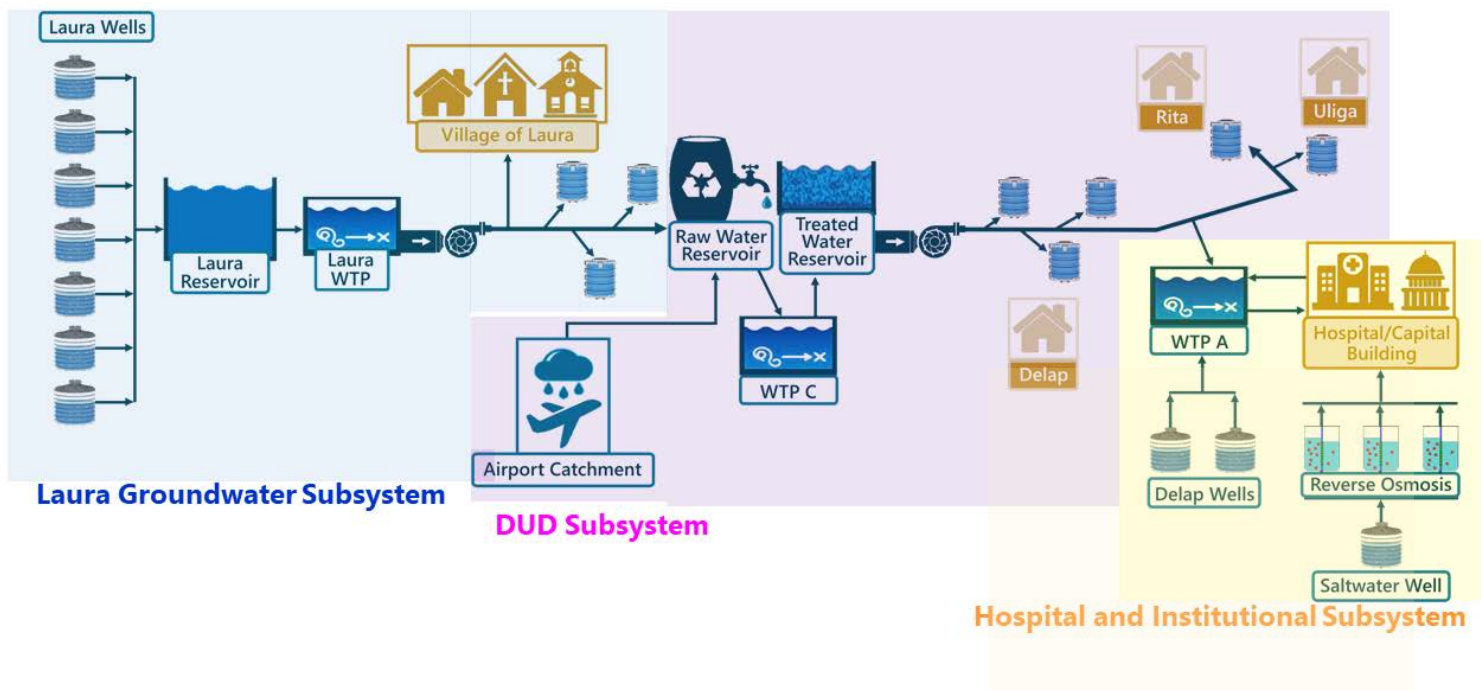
Laura Wells

Laura Reservoir

Laura WTP

Village of Laura

Raw Water Reservoir

Treated Water Reservoir

WTP C

Airport Catchment

Rita

Uliga

Delap

WTP A

Hospital/Capital Building

Delap Wells

Reverse Osmosis

Saltwater Well

Laura Groundwater Subsystem

DUD Subsystem

Hospital and Institutional Subsystem